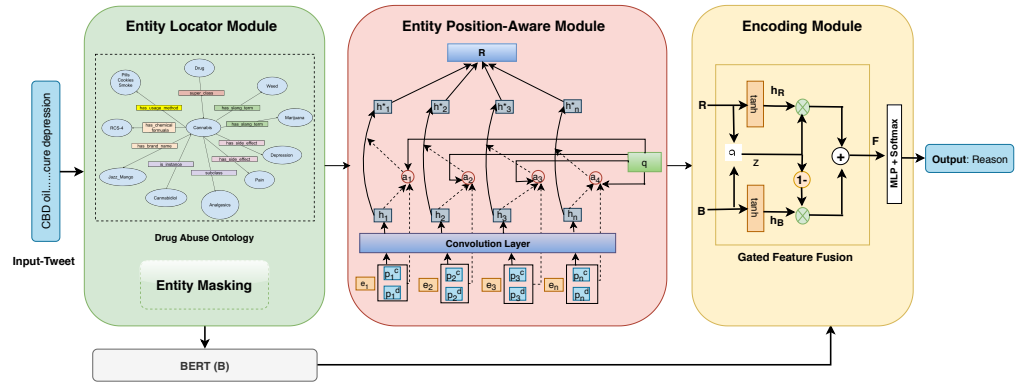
CBD oil....cure depression

Input-Tweet

Entity Locator Module

Drug

Pills Cookies Smoke

Weed

super_class

has_usage_method

has_slang_term

RCS-4

has_chemical formula

Cannabis

has_slang_term

Marijuana

has_side_effect

has_brand_name

has_side_effect

Depression

is_instance

subclass

Jazz_Mango

Pain

Cannabidiol

Analgesics

Drug Abuse Ontology

Entity Masking

Entity Position-Aware Module

R

$h^*_1$

$h^*_2$

$h^*_3$

$h^*_n$

$a_1$

$a_2$

$a_3$

$a_4$

q

$h_1$

$h_2$

$h_3$

$h_n$

Convolution Layer

$e_1$

$p_1^c$

$p_1^d$

$e_2$

$p_2^c$

$p_2^d$

$e_3$

$p_3^c$

$p_3^d$

$e_n$

$p_n^c$

$p_n^d$

Encoding Module

R

tanh

$h_R$

σ

Z

1-

B

tanh

$h_B$

F

MLP + Softmax

Output: Reason

Gated Feature Fusion

BERT (B)